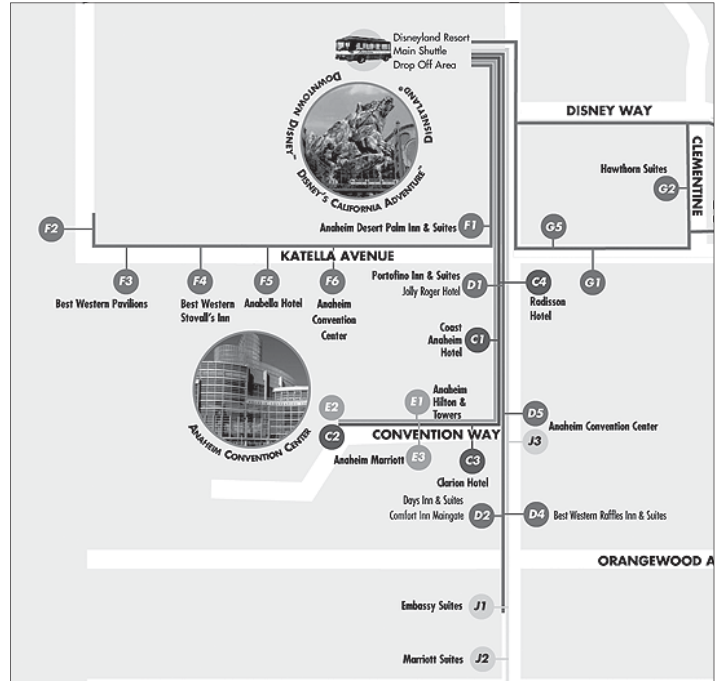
Disneyland Resort Main Shuttle Drop Off Area

DOWNTOWN DISNEY

DISNEYLAND

DISNEY'S CALIFORNIA ADVENTURE

DISNEY WAY

CLEMENTINE

Hawthorn Suites

G2

F2

Anaheim Desert Palm Inn & Suites

F1

G5

KATELLA AVENUE

F3

Best Western Pavilions

F4

Best Western Stovall's Inn

F5

Anabella Hotel

F6

Anaheim Convention Center

Portofino Inn & Suites

Jolly Roger Hotel

D1

C4

Radisson Hotel

G1

Coast Anaheim Hotel

C1

ANAHEIM CONVENTION CENTER

E2

E1

Anaheim Hilton & Towers

D5

Anaheim Convention Center

C2

CONVENTION WAY

J3

Anaheim Marriott

E3

C3

Clarion Hotel

Days Inn & Suites

Comfort Inn Maingate

D2

D4

Best Western Raffles Inn & Suites

ORANGEWOOD A

Embassy Suites

J1

Marriott Suites

J2